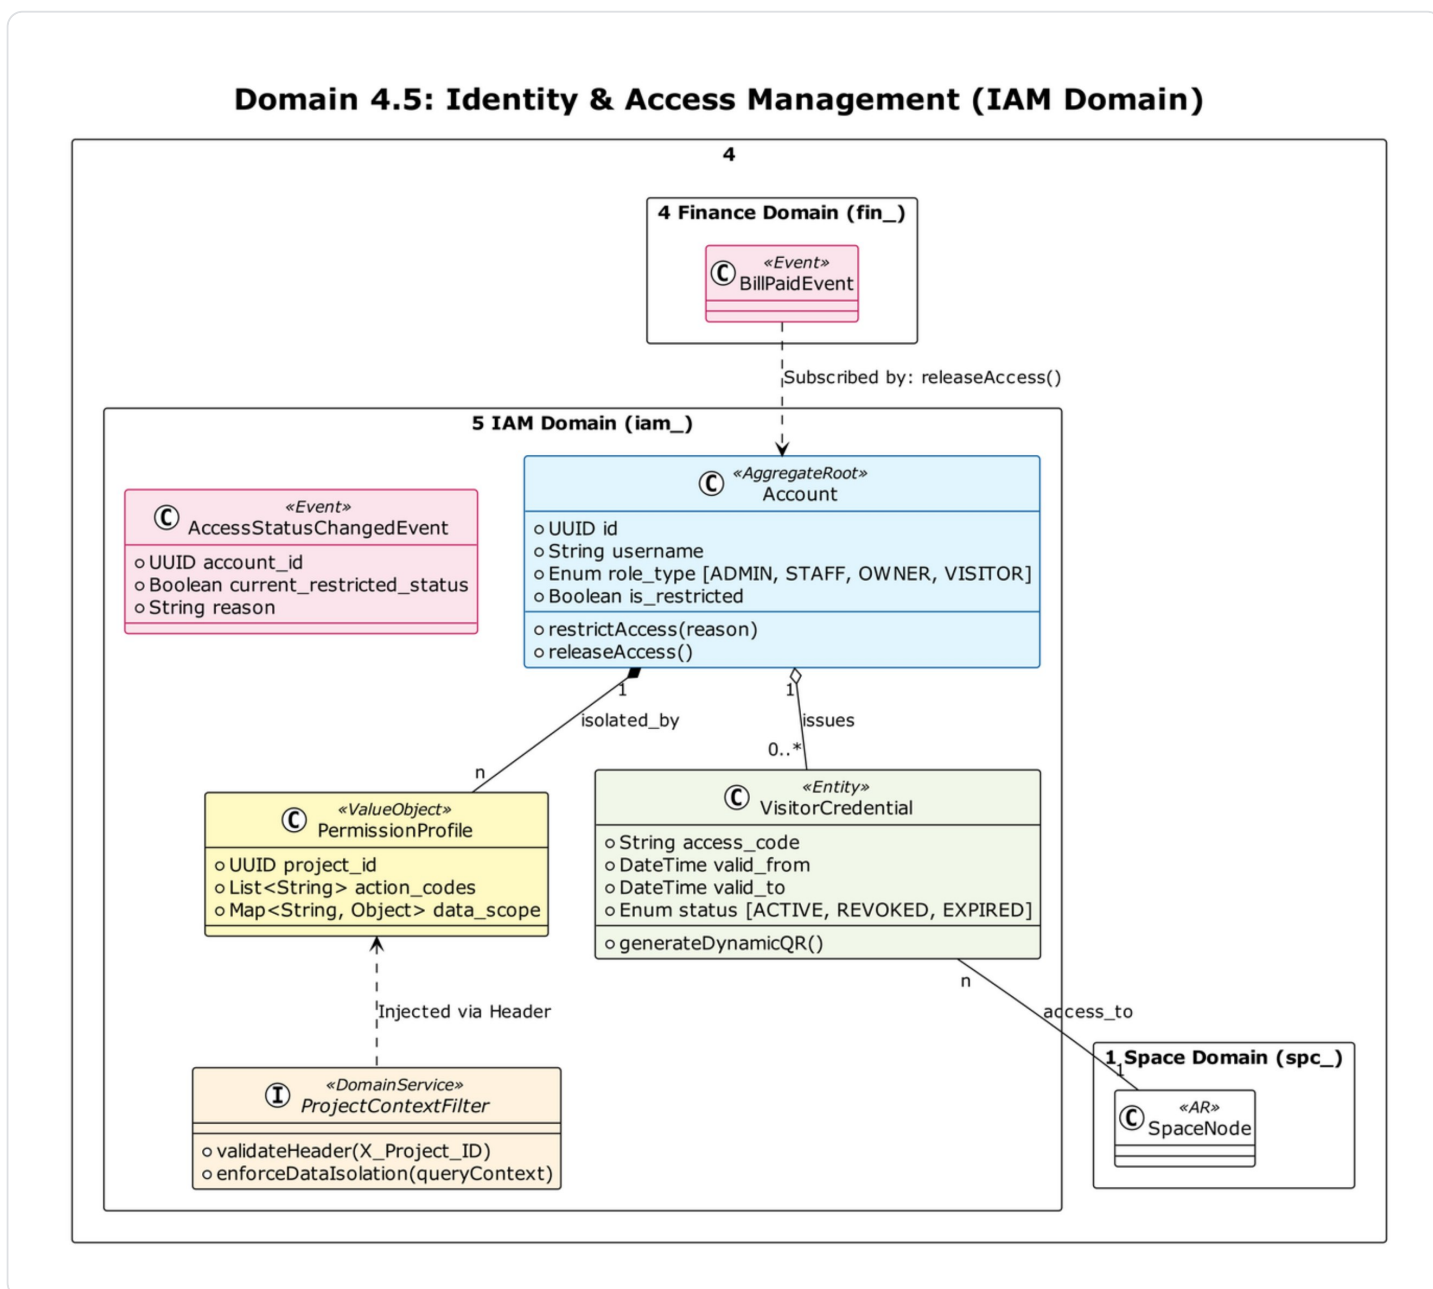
Domain 4.5: Identity & Access Management (IAM Domain)

4

4 Finance Domain (fin_)

C «Event» BillPaidEvent

Subscribed by: releaseAccess()

5 IAM Domain (iam_)

C «Event» AccessStatusChangedEvent

UUID account_id
Boolean current_restricted_status
String reason

C «AggregateRoot» Account

UUID id
String username
Enum role_type [ADMIN, STAFF, OWNER, VISITOR]
Boolean is_restricted

restrictAccess(reason)
releaseAccess()

1

isolated_by

n

1

issues

0..*

C «ValueObject» PermissionProfile

UUID project_id
List<String> action_codes
Map<String, Object> data_scope

C «Entity» VisitorCredential

String access_code
DateTime valid_from
DateTime valid_to
Enum status [ACTIVE, REVOKED, EXPIRED]

generateDynamicQR()

Injected via Header

n

access_to

I «DomainService» ProjectContextFilter

validateHeader(X_Project_ID)
enforceDataIsolation(queryContext)

1 Space Domain (spc_)

1

C «AR» SpaceNode